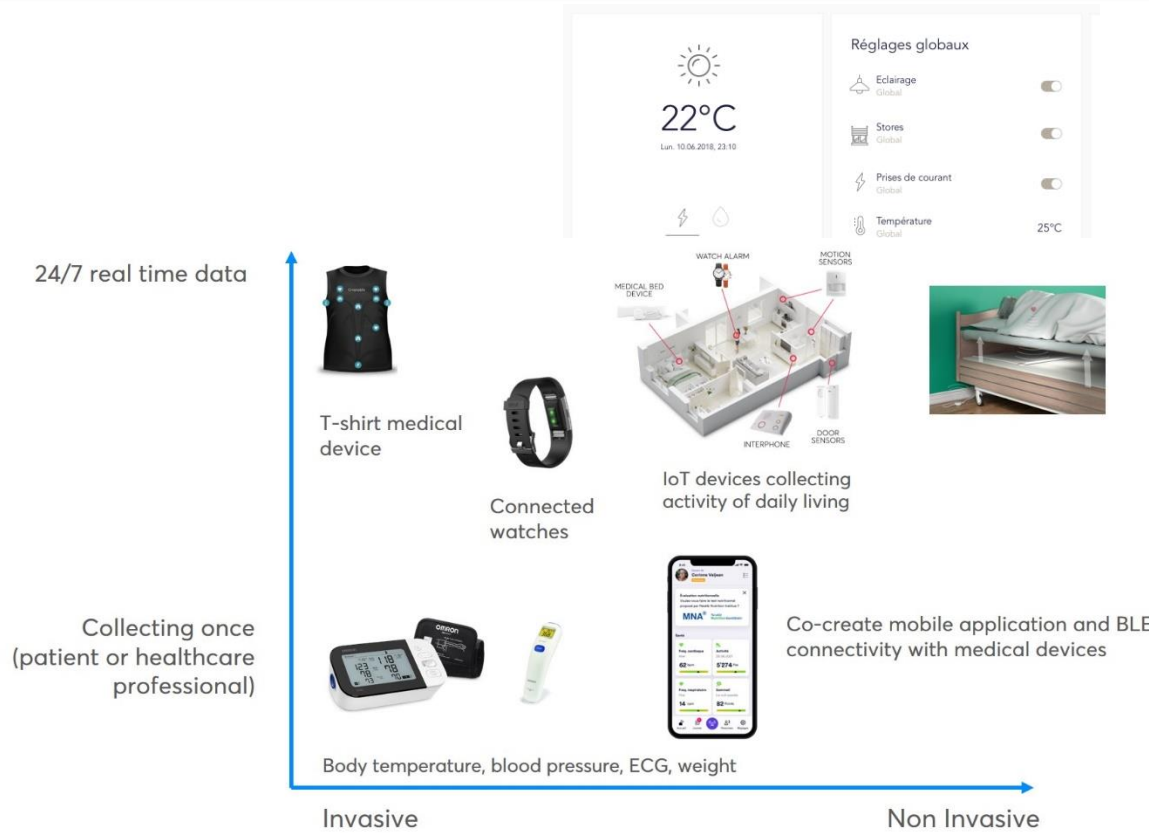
22°C
Lun. 10.06.2018, 23:10

Réglages globaux
Eclairage
Global
Stores
Global
Prises de courant
Global
Température
Global
25°C

24/7 real time data

T-shirt medical device

Connected watches

WATCH ALARM
MOTION SENSORS
MEDICAL BED DEVICE
INTERPHONE
DOOR SENSORS

IoT devices collecting activity of daily living

Collecting once (patient or healthcare professional)

omron

MNA

Co-create mobile application and BLE connectivity with medical devices

Body temperature, blood pressure, ECG, weight

Invasive

Non Invasive